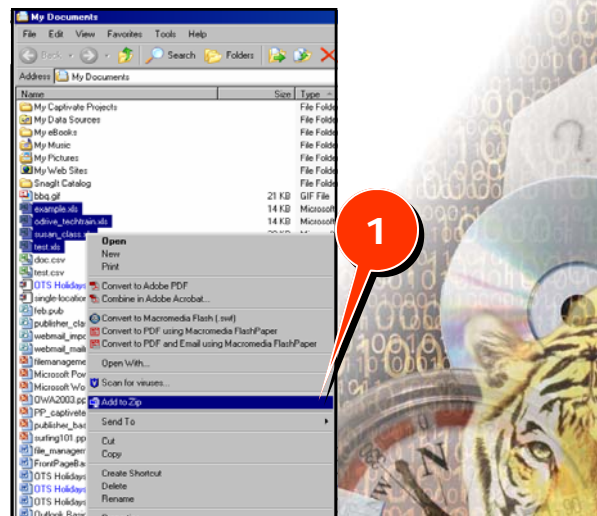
My Documents

File Edit View Favorites Tools Help

Back Search Folders

Address My Documents

| Name | Size | Type |
|---|---|---|
| My Captivate Projects | | File Folder |
| My Data Sources | | File Folder |
| My eBooks | | File Folder |
| My Music | | File Folder |
| My Pictures | | File Folder |
| My Web Sites | | File Folder |
| SnagIt Catalog | | File Folder |
| bbq.gif | 21 KB | GIF File |
| example.xls | 14 KB | Microsoft |
| odrive_techtrain.xls | 14 KB | Microsoft |
| susan_class.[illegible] | | |
| test.xls | | |
| doc.csv | | |
| test.csv | | |
| OTS Holidays | | |
| single-location | | |
| feb.pub | | |
| publisher_cla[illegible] | | |
| webmail_imp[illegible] | | |
| webmail_mail | | |
| filemanageme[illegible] | | |
| Microsoft Pow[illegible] | | |
| Microsoft Wo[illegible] | | |
| OWA2003.pp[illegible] | | |
| PP_captivate | | |
| publisher_bas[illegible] | | |
| surfing101.pp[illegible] | | |
| file_managem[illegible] | | |
| FrontPageBas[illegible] | | |
| OTS Holidays | | |
| OTS Holidays | | |
| OTS Holidays | | |
| Outlook Basi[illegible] | | |

Open
New
Print
Convert to Adobe PDF
Combine in Adobe Acrobat...
Convert to Macromedia Flash (.swf)
Convert to PDF using Macromedia FlashPaper
Convert to PDF and Email using Macromedia FlashPaper
Open With...
Scan for viruses...
Add to Zip
Send To
Cut
Copy
Create Shortcut
Delete
Rename

1